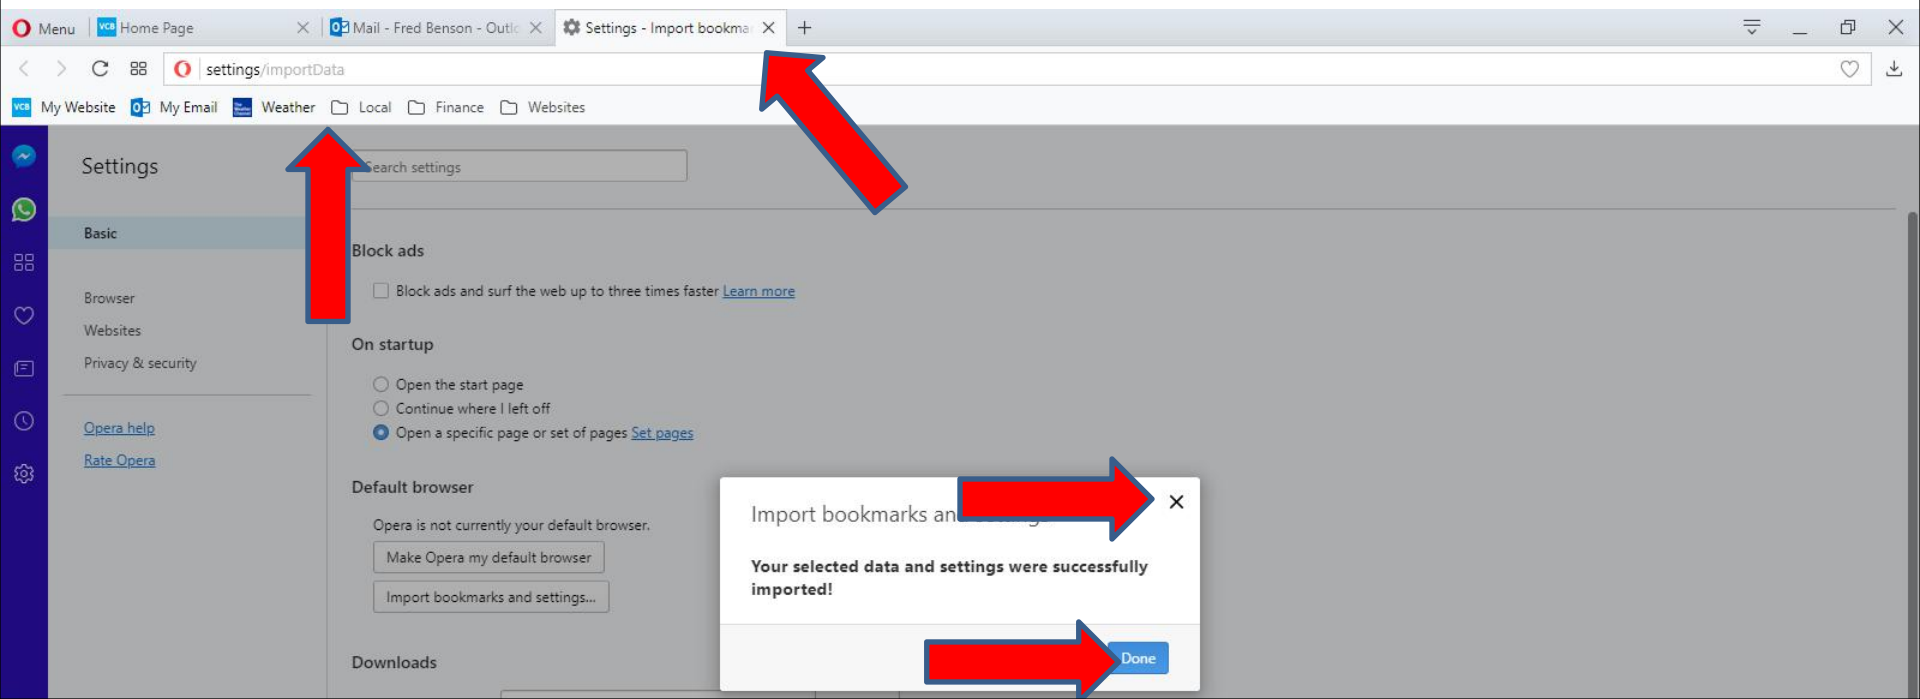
Menu
Home Page
Mail - Fred Benson - Outlc
Settings - Import bookma

settings/importData

My Website
My Email
Weather
Local
Finance
Websites

Settings

earch settings

Basic

Browser
Websites
Privacy & security

Opera help
Rate Opera

Block ads

Block ads and surf the web up to three times faster Learn more

On startup

Open the start page
Continue where I left off
Open a specific page or set of pages Set pages

Default browser

Opera is not currently your default browser.

Make Opera my default browser

Import bookmarks and settings...

Downloads

Import bookmarks an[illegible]

Your selected data and settings were successfully imported!

Done